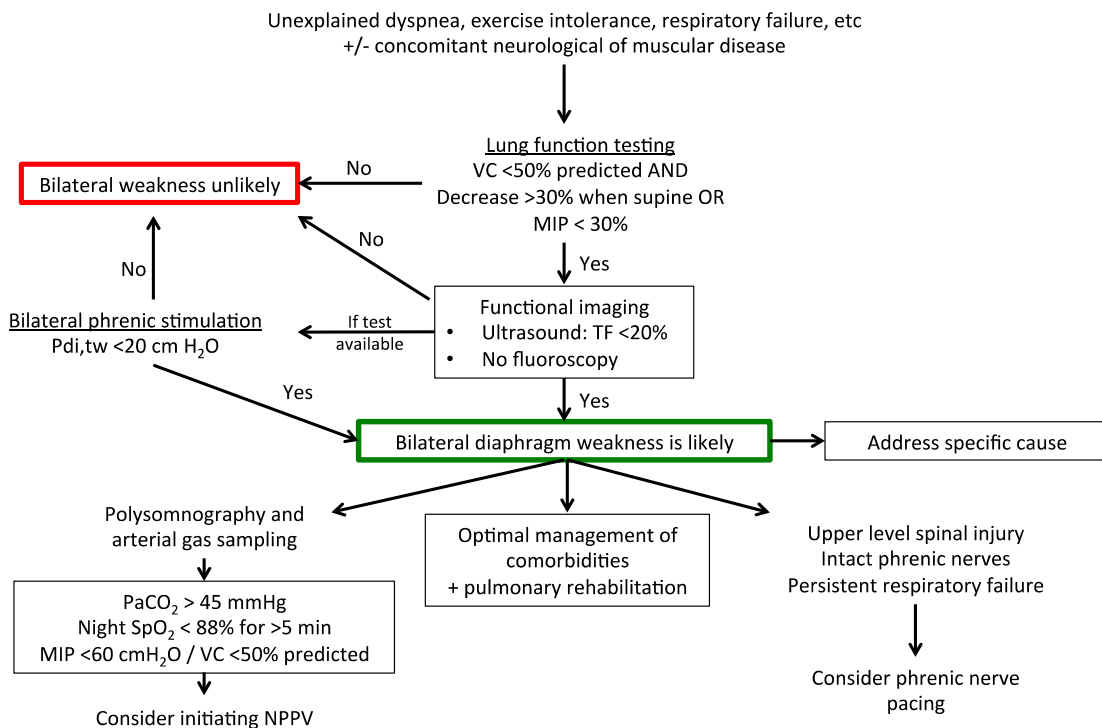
Unexplained dyspnea, exercise intolerance, respiratory failure, etc
+/- concomitant neurological of muscular disease

Lung function testing
VC <50% predicted AND
Decrease >30% when supine OR
MIP < 30%

No

Bilateral weakness unlikely

No

No

Yes

Functional imaging
• Ultrasound: TF <20%
• No fluoroscopy

If test available

Bilateral phrenic stimulation
Pdi,tw <20 cm $H_2O$

Yes

Yes

Bilateral diaphragm weakness is likely

Address specific cause

Polysomnography and arterial gas sampling

Optimal management of comorbidities
+ pulmonary rehabilitation

Upper level spinal injury
Intact phrenic nerves
Persistent respiratory failure

$PaCO_2$ > 45 mmHg
Night $SpO_2$ < 88% for >5 min
MIP <60 cm$H_2O$ / VC <50% predicted

Consider initiating NPPV

Consider phrenic nerve pacing